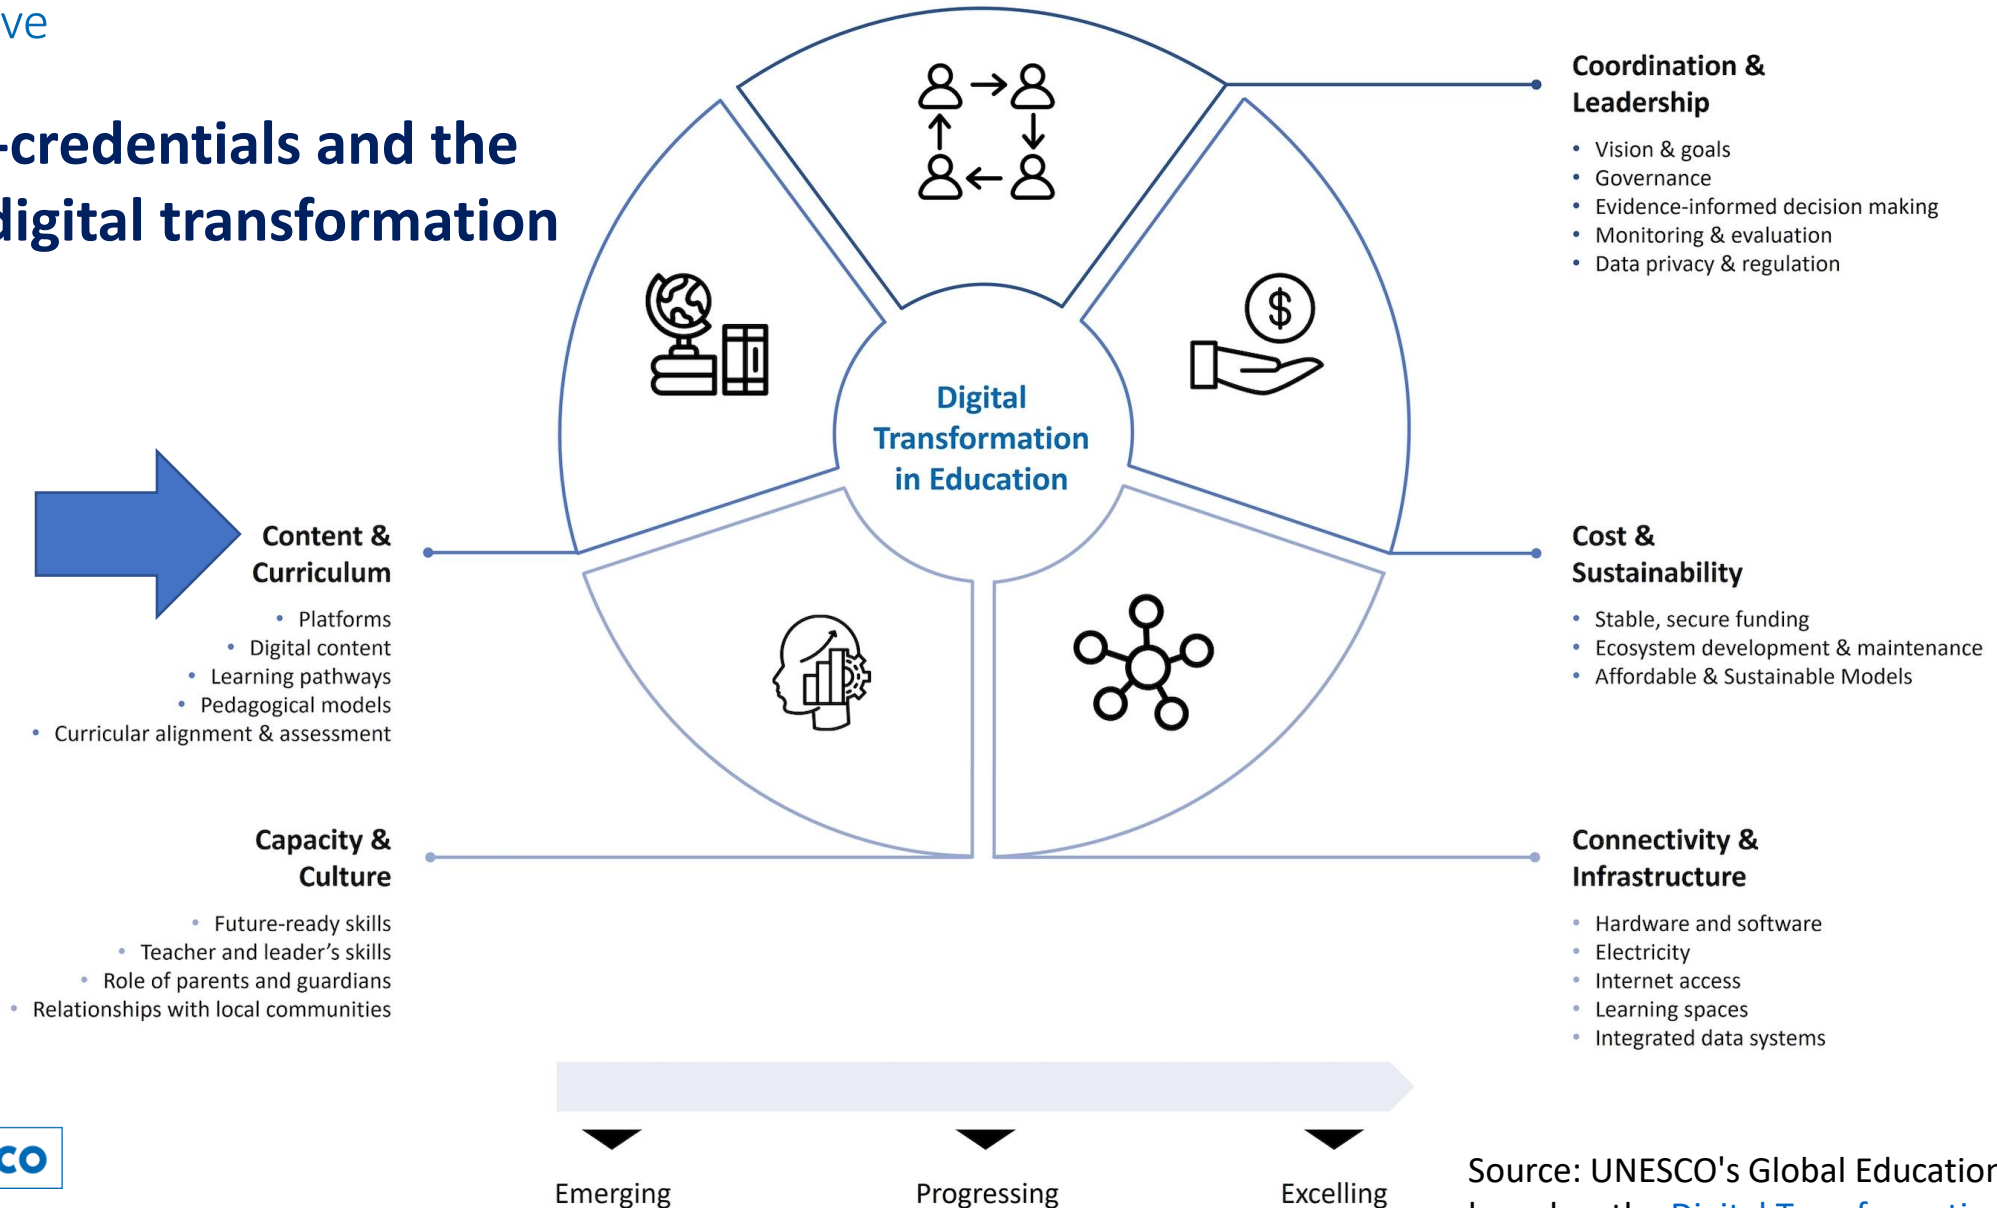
ve

-credentials and the digital transformation

Digital Transformation in Education

Coordination & Leadership

- Vision & goals
- Governance
- Evidence-informed decision making
- Monitoring & evaluation
- Data privacy & regulation

Content & Curriculum

- Platforms
- Digital content
- Learning pathways
- Pedagogical models
- Curricular alignment & assessment

Cost & Sustainability

- Stable, secure funding
- Ecosystem development & maintenance
- Affordable & Sustainable Models

Capacity & Culture

- Future-ready skills
- Teacher and leader's skills
- Role of parents and guardians
- Relationships with local communities

Connectivity & Infrastructure

- Hardware and software
- Electricity
- Internet access
- Learning spaces
- Integrated data systems

co

Emerging

Progressing

Excelling

Source: UNESCO's Global Educatior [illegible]